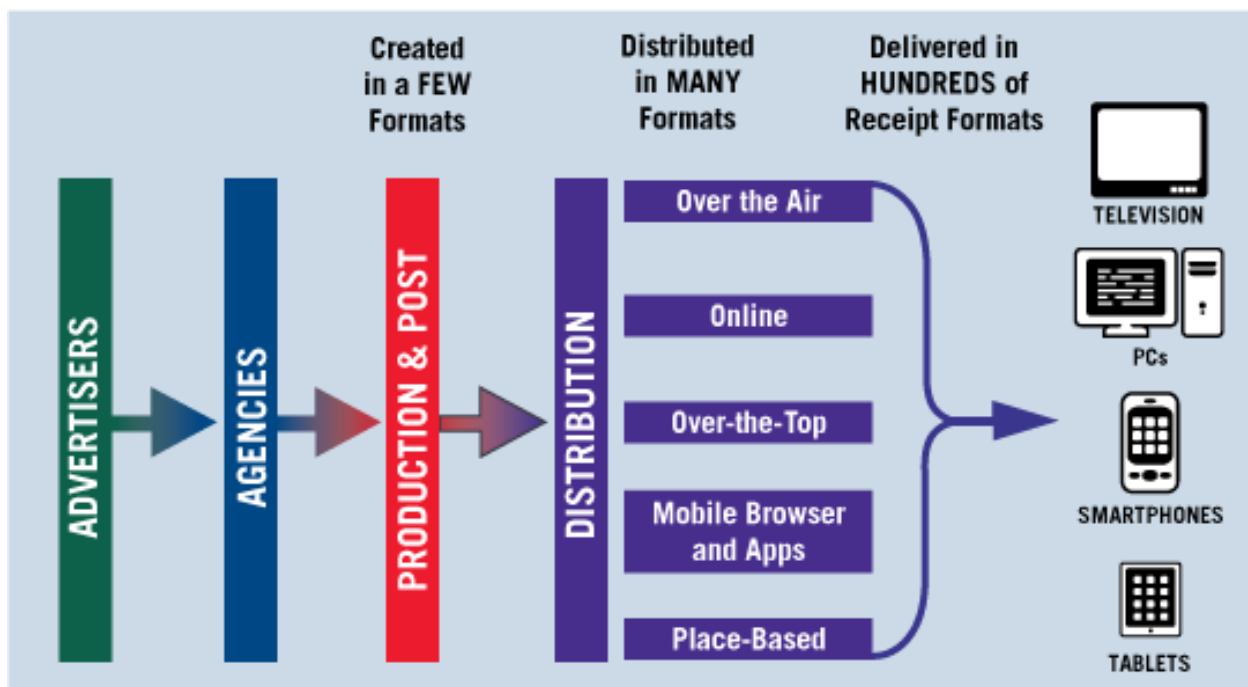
Created in a FEW Formats

Distributed in MANY Formats

Delivered in HUNDREDS of Receipt Formats

ADVERTISERS

AGENCIES

PRODUCTION & POST

DISTRIBUTION

Over the Air

Online

Over-the-Top

Mobile Browser and Apps

Place-Based

TELEVISION

PCs

SMARTPHONES

TABLETS